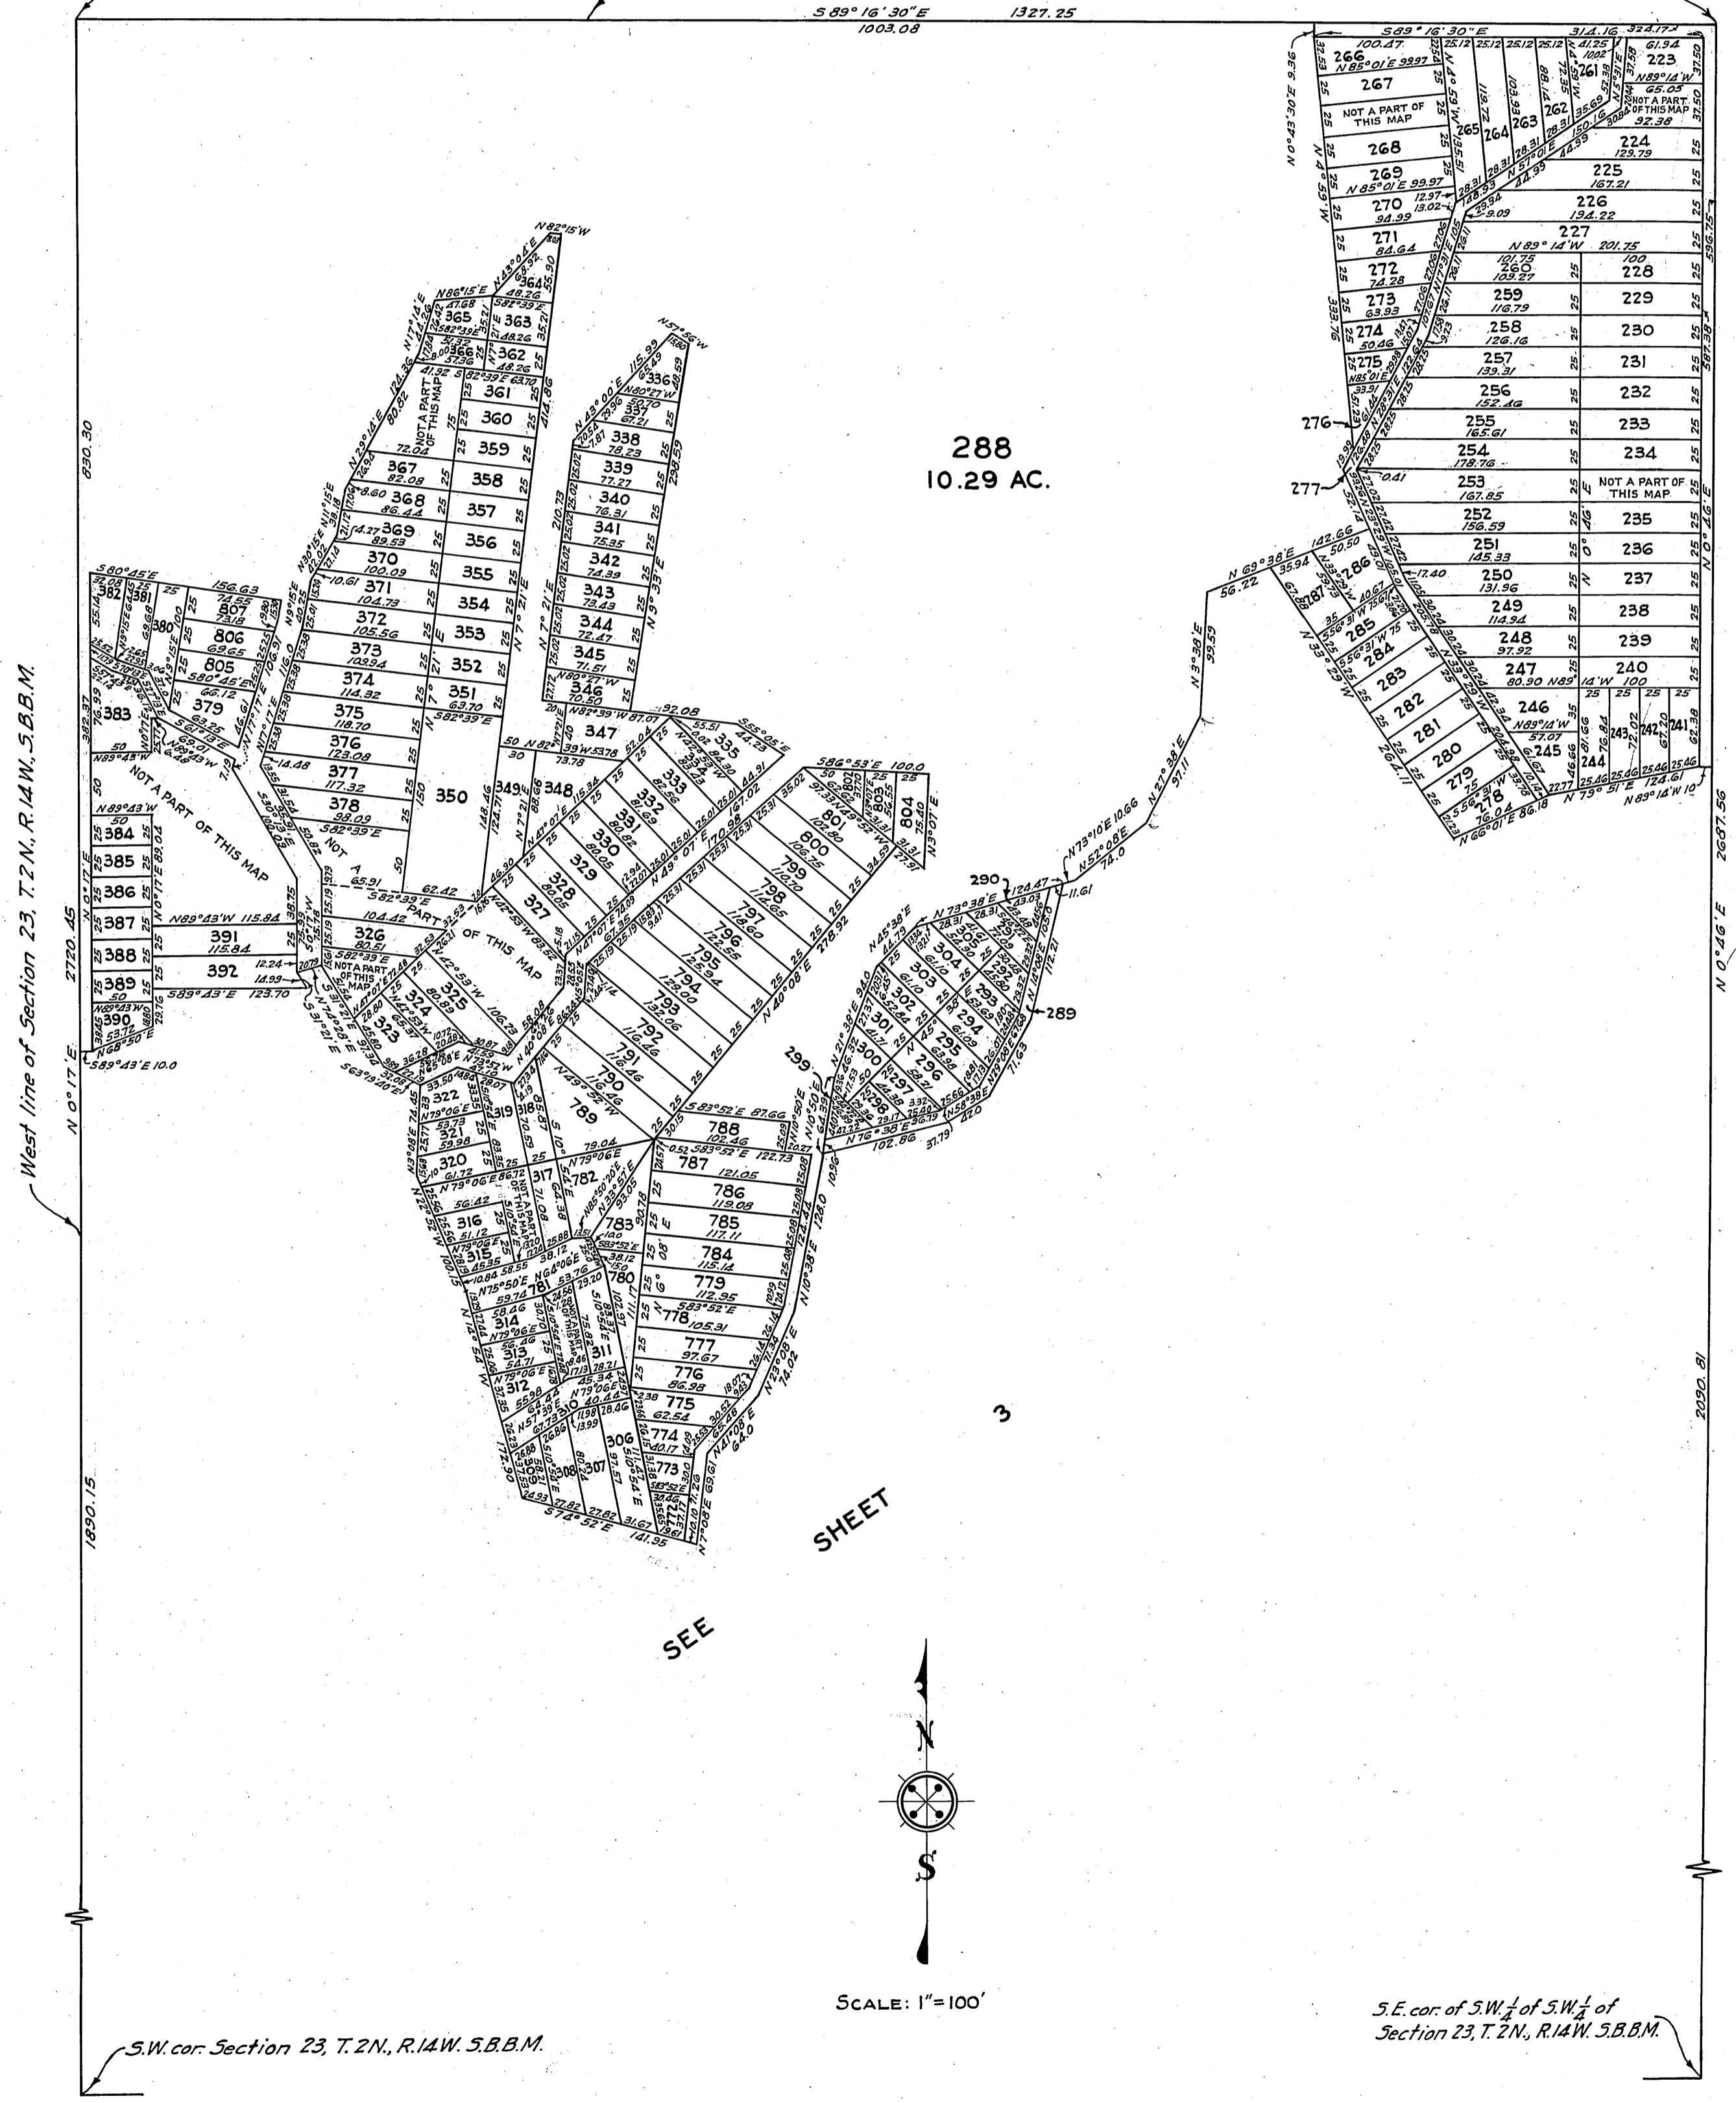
S 89° 16' 30" E 1327.25
1003.08

288
10.29 AC.

S 89° 16' 30" E 314.16 324.17
266 100.47
267
NOT A PART OF THIS MAP
268
269
270
271
272
273
274
275
276
277
265 264 263 262 261
223
NOT A PART OF THIS MAP
224 129.79
225 167.21
226 194.22
227 N 89° 14' W 201.75
260 109.27
228
259 116.79
229
258 126.16
230
257 139.31
231
256 152.46
232
255 165.61
233
254 178.76
234
253 167.85
NOT A PART OF THIS MAP
252 156.59
235
251 145.33
236
250 131.96
237
249 114.94
238
248 97.92
239
247 80.90
240
246
245
244 243 242 241
287 286 285 284 283 282 281 280 279 278

West line of Section 23, T. 2 N., R. 14 W., S.B.B.M.

890.30
2720.45
1890.15
N 0° 17' E

383 382 381 380 807 806 805 379
384 385 386 387 388 389 390
391 115.84
392 123.70
NOT A PART OF THIS MAP
NOT A PART OF THIS MAP
364 365 363 366 362 361 360 359 358 357 356 355 354 353 352 351 350
367 368 369 370 371 372 373 374 375 376 377 378
336 337 338 339 340 341 342 343 344 345 346 347 348 349
335 334 333 332 331 330 329 328 327 326 325 324 323 322 321 320 319 318 317 316 315 314 313 312 311 310 308 307 306
804 803 802 801 800 799 798 797 796 795 794 793 792 791 790 789 788 787 786 785 784 783 782 781 780 779 778 777 776 775 774 773 772
305 304 303 302 301 300 299 298 297 296 295 294 293 292 291 290 289

3
SEE SHEET

N
S

SCALE: 1" = 100'

S.W. cor. Section 23, T. 2 N., R. 14 W. S.B.B.M.

S.E. cor. of S.W. $\frac{1}{4}$ of S.W. $\frac{1}{4}$ of Section 23, T. 2 N., R. 14 W. S.B.B.M.

2687.56
2090.81
N 0° 46' E
596.15
387.38